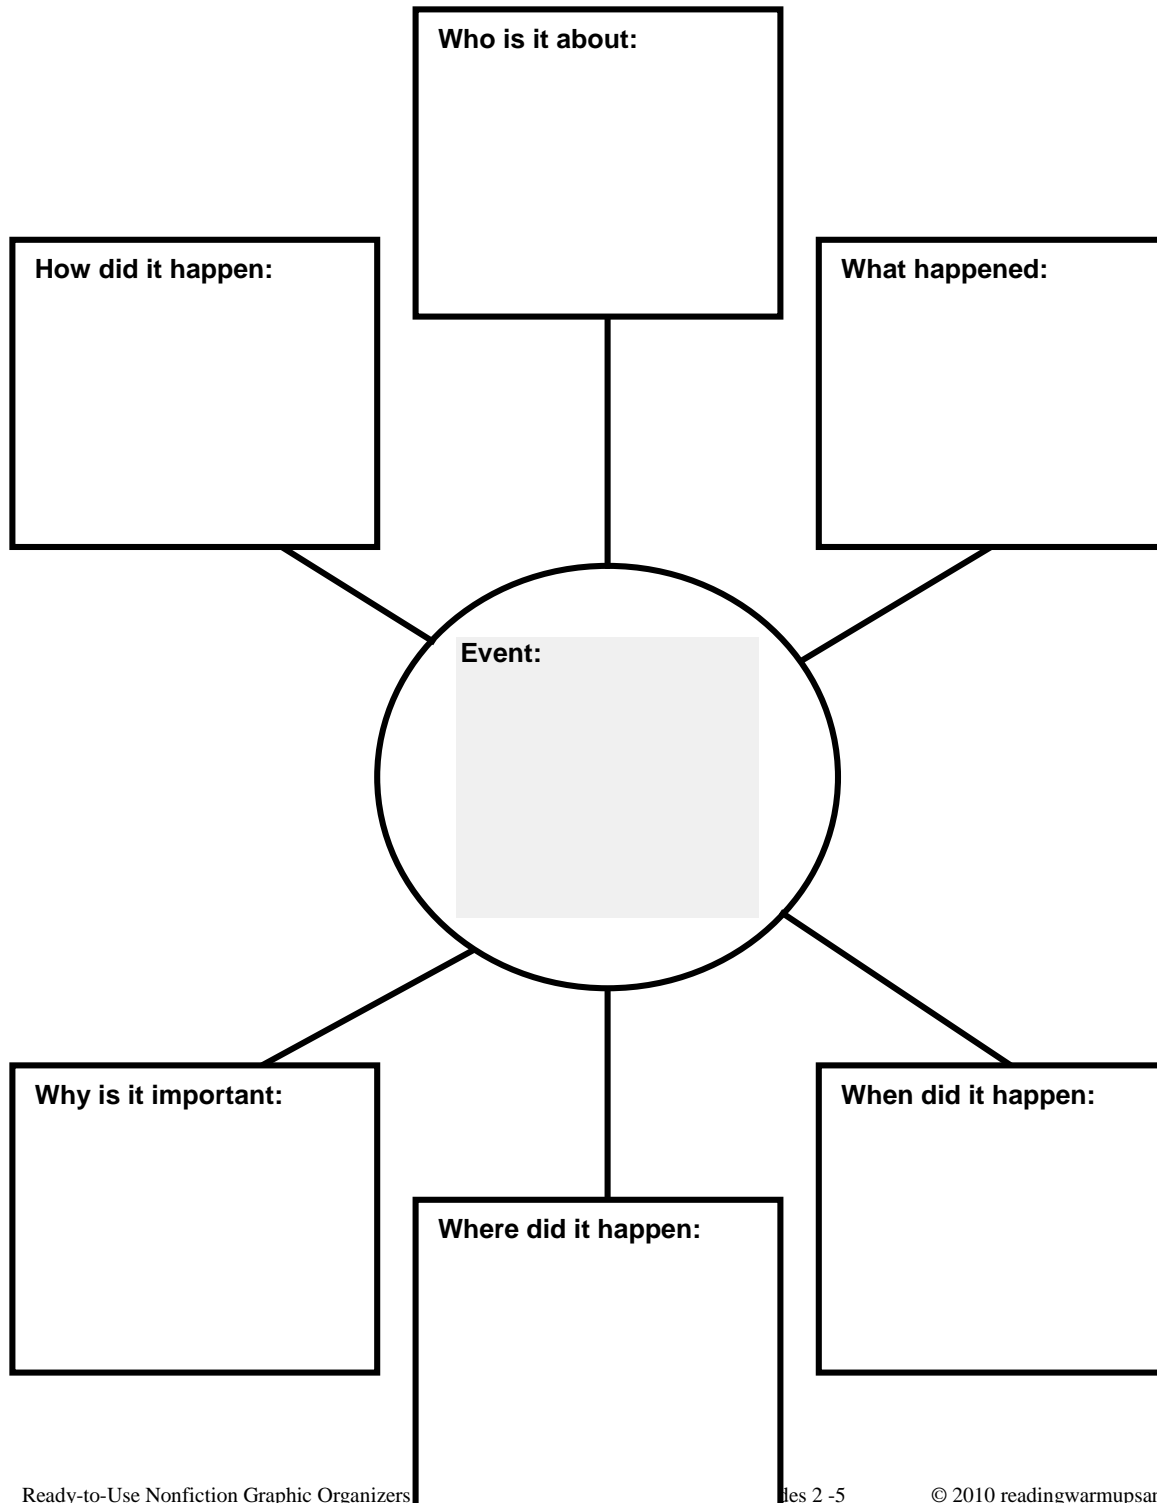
Who is it about:

How did it happen:

What happened:

Event:

Why is it important:

When did it happen:

Where did it happen:

Ready-to-Use Nonfiction Graphic Organizers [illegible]des 2 -5 © 2010 readingwarmupsa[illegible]